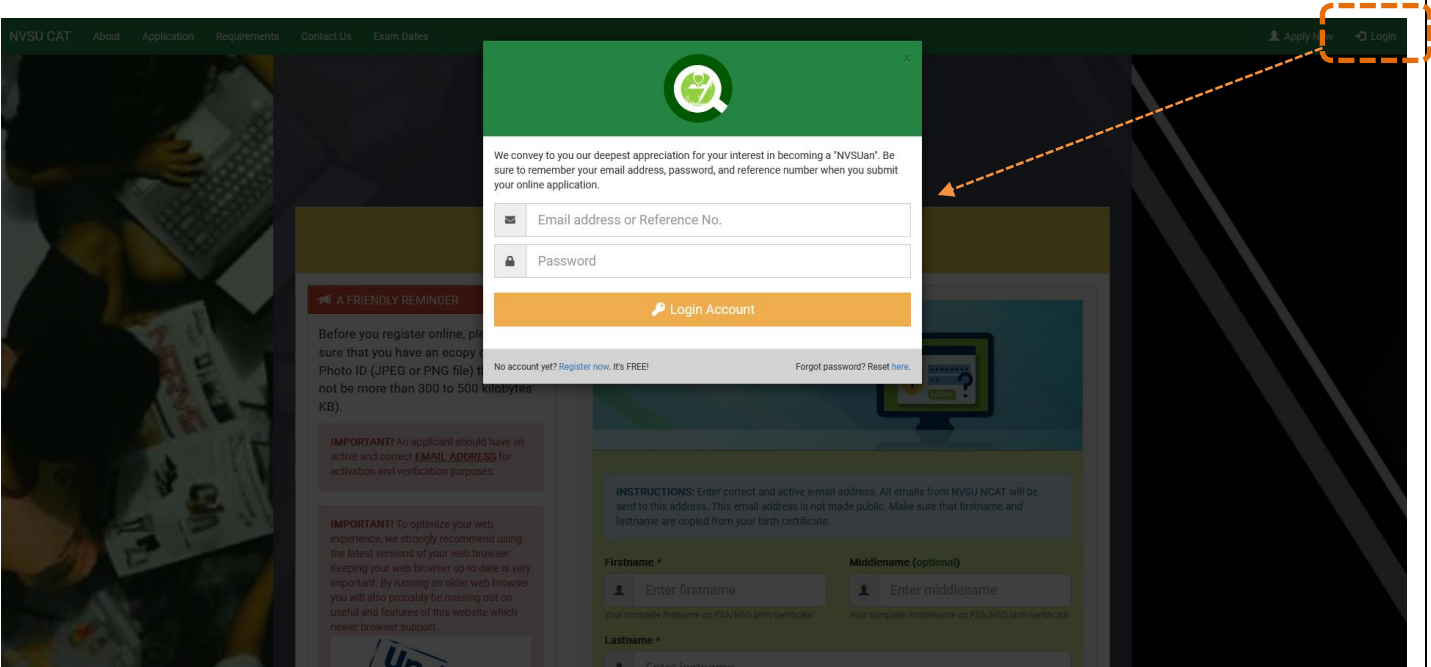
NVSU CAT About Application Requirements Contact Us Exam Dates

Apply N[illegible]w Login

×

We convey to you our deepest appreciation for your interest in becoming a "NVSUan". Be sure to remember your email address, password, and reference number when you submit your online application.

Email address or Reference No.

Password

Login Account

No account yet? Register now. It's FREE!

Forgot password? Reset here.

A FRIENDLY REMINDER

Before you register online, ple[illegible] sure that you have an ecopy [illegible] Photo ID (JPEG or PNG file) t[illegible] not be more than 300 to 500 kilobytes KB).

IMPORTANT! An applicant should have an active and correct EMAIL ADDRESS for activation and verification purposes.

IMPORTANT! To optimize your web experience, we strongly recommend using the latest versions of your web browser. Keeping your web browser up to date is very important. By running an older web browser you will also probably be missing out on useful and features of this website which newer browser support.

INSTRUCTIONS: Enter correct and active e-mail address. All emails from NVSU NCAT will be sent to this address. This email address is not made public. Make sure that firstname and lastname are copied from your birth certificate.

Firstname *

Enter firstname

Your complete firstname on PSA/NSO birth certificate.

Middlename (optional)

Enter middlename

Your complete middlename on PSA/NSO birth certificate.

Lastname *